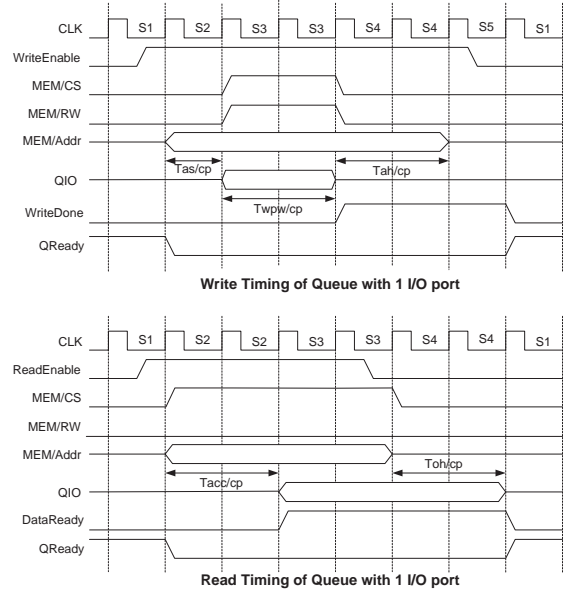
CLK
S1
S2
S3
S3
S4
S4
S5
S1
WriteEnable
MEM/CS
MEM/RW
MEM/Addr
Tas/cp
Tah/cp
QIO
Twpw/cp
WriteDone
QReady

Write Timing of Queue with 1 I/O port

CLK
S1
S2
S2
S3
S3
S4
S4
S1
ReadEnable
MEM/CS
MEM/RW
MEM/Addr
Toh/cp
Tacc/cp
QIO
DataReady
QReady

Read Timing of Queue with 1 I/O port